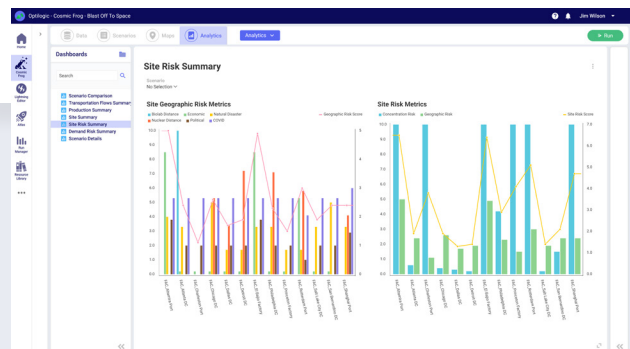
Optilogic - Cosmic Frog - Blast Off To Space

Jim Wilson

Home

Cosmic Frog

Lightning Editor

Atlas

Run Manager

Resource Library

•••

Data

Scenarios

Maps

Analytics

Analytics

Run

Dashboards

Search

Scenario Comparison
Transportation Flows Summary
Production Summary
Site Summary
Site Risk Summary
Demand Risk Summary
Scenario Details

Site Risk Summary

Scenario
No Selection

Site Geographic Risk Metrics

Site Risk Metrics

Concentration Risk
Geographic Risk
Site Risk Score

Nuclear Distance
Political
COVID
Economic
Natural Disaster
Geographic Risk Score

«

«